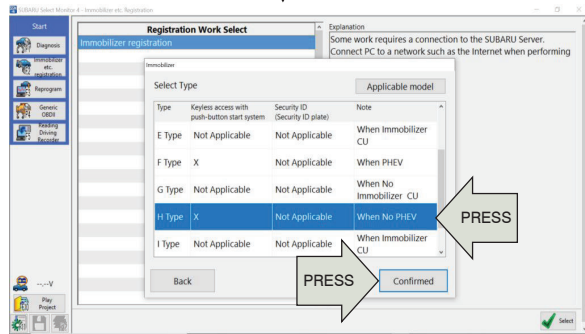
SUBARU Select Monitor 4 - Immobilizer etc. Registration

Start

Diagnosis

Immobilizer etc. registration

Reprogram

Generic OBDII

Reading Driving Recorder

Registration Work Select

Immobilizer registration

Explanation

Some work requires a connection to the SUBARU Server. Connect PC to a network such as the Internet when performing

Immobilizer

Select Type

Applicable model

| Type | Keyless access with push-button start system | Security ID (Security ID plate) | Note |
|---|---|---|---|
| E Type | Not Applicable | Not Applicable | When Immobilizer CU |
| F Type | X | Not Applicable | When PHEV |
| G Type | Not Applicable | Not Applicable | When No Immobilizer CU |
| H Type | X | Not Applicable | When No PHEV |
| I Type | Not Applicable | Not Applicable | When Immobilizer CU |

PRESS

PRESS

Back

Confirmed

---V

Play Project

Select